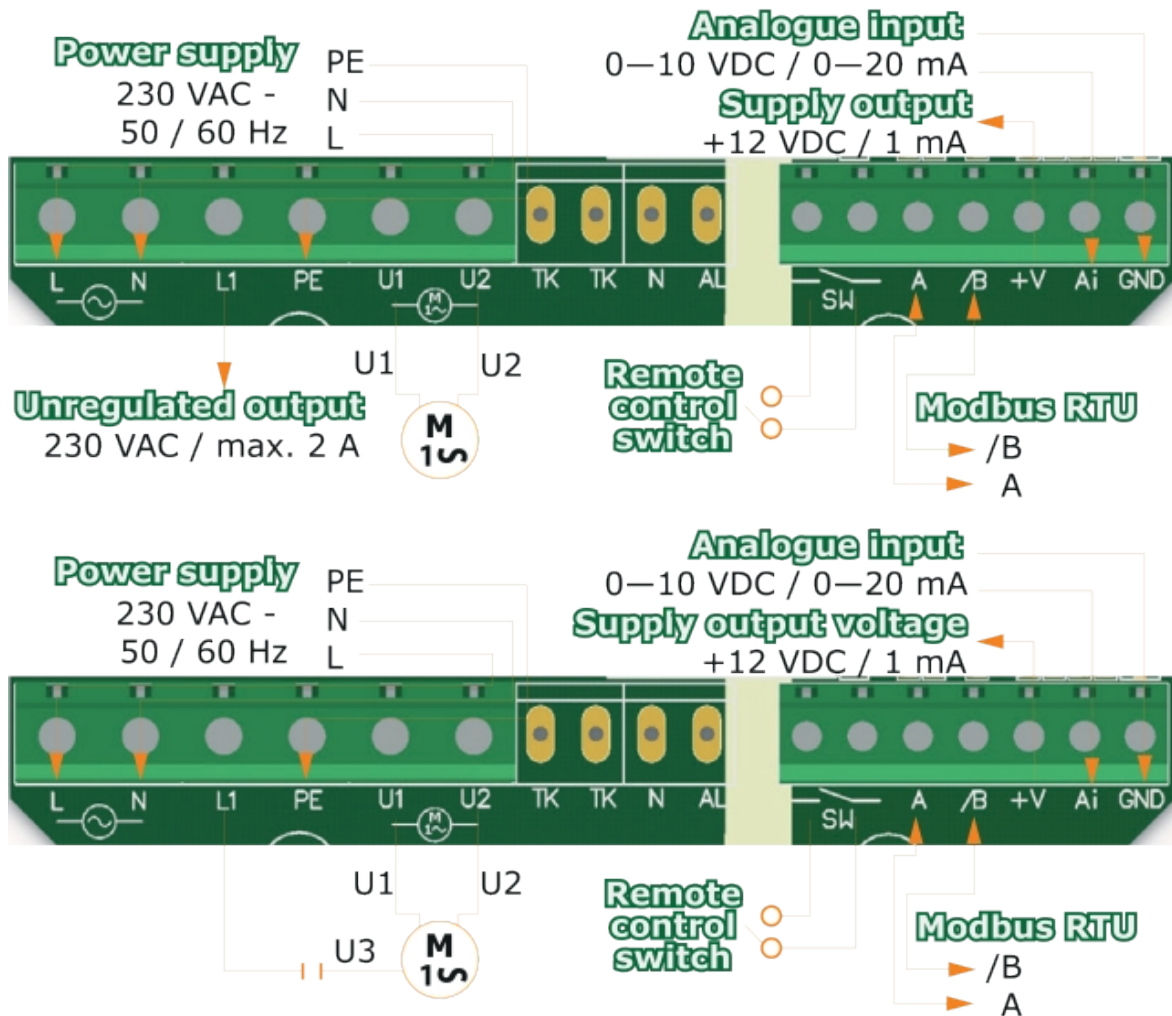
Power supply
230 VAC -
50 / 60 Hz
PE
N
L

Analogue input
0—10 VDC / 0—20 mA
Supply output
+12 VDC / 1 mA

L N L1 PE U1 U2 TK TK N AL SW A /B +V Ai GND

U1 U2

Unregulated output
230 VAC / max. 2 A

M
1~

Remote control switch

Modbus RTU
/B
A

Power supply
230 VAC -
50 / 60 Hz
PE
N
L

Analogue input
0—10 VDC / 0—20 mA
Supply output voltage
+12 VDC / 1 mA

L N L1 PE U1 U2 TK TK N AL SW A /B +V Ai GND

U1 U2

U3

M
1~

Remote control switch

Modbus RTU
/B
A